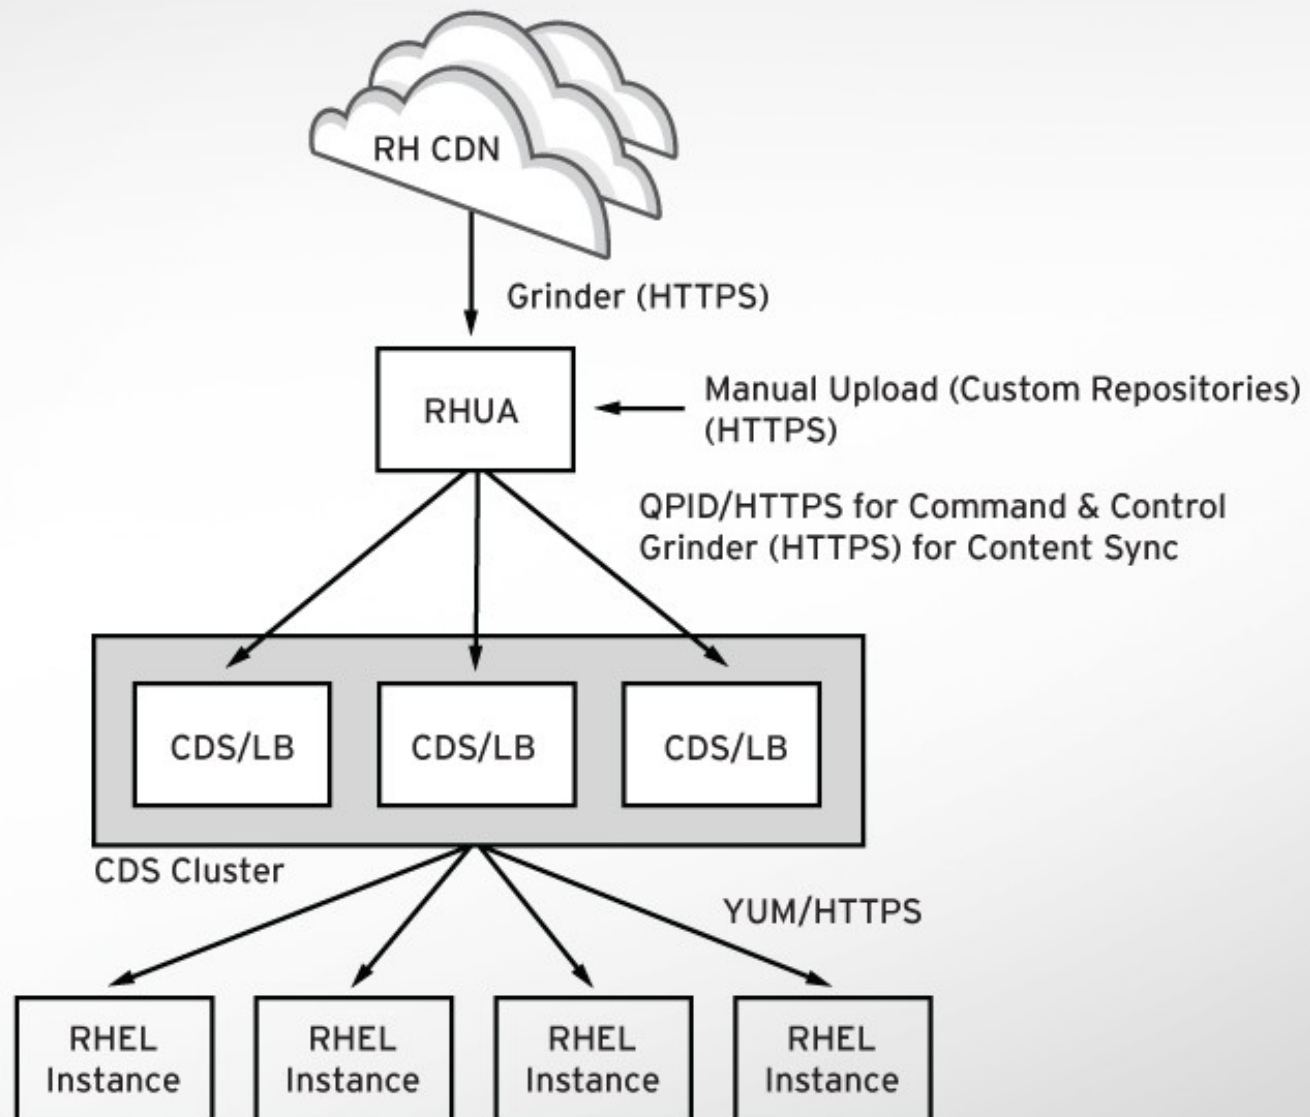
RH CDN

Grinder (HTTPS)

RHUA

Manual Upload (Custom Repositories) (HTTPS)

QPID/HTTPS for Command & Control
Grinder (HTTPS) for Content Sync

CDS/LB

CDS/LB

CDS/LB

CDS Cluster

YUM/HTTPS

RHEL Instance

RHEL Instance

RHEL Instance

RHEL Instance